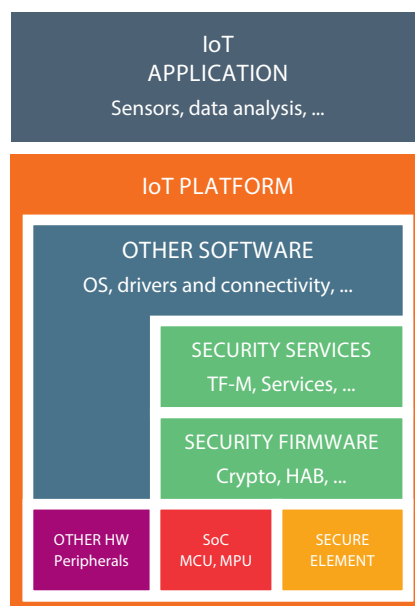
IoT
APPLICATION
Sensors, data analysis, ...

IoT PLATFORM

OTHER SOFTWARE
OS, drivers and connectivity, ...

SECURITY SERVICES
TF-M, Services, ...

SECURITY FIRMWARE
Crypto, HAB, ...

OTHER HW
Peripherals

SoC
MCU, MPU

SECURE
ELEMENT